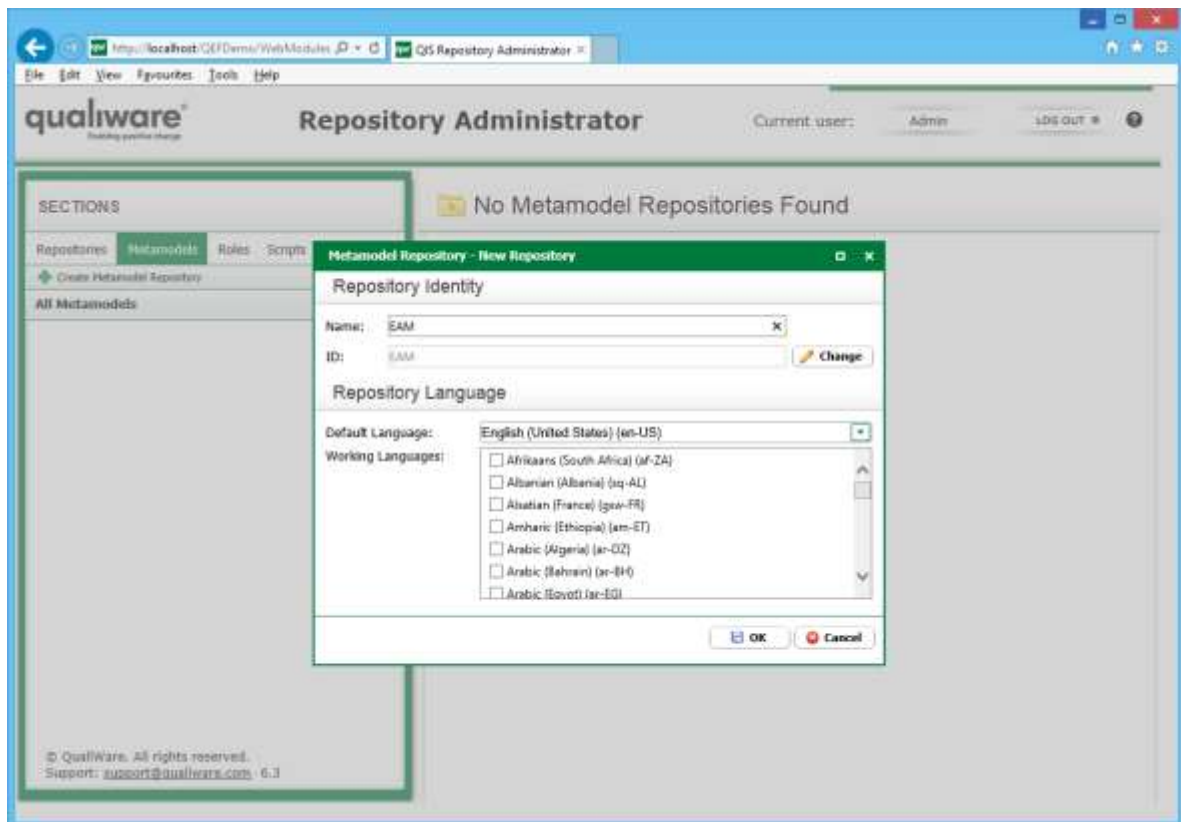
http://localhost/QEFDemo/WebModules
QIS Repository Administrator

File Edit View Favourites Tools Help

qualiware
Enabling positive change

Repository Administrator

Current user: Admin LOG OUT

SECTIONS

Repositories Metamodels Roles Scripts

Create Metamodel Repository

All Metamodels

No Metamodel Repositories Found

Metamodel Repository - New Repository

Repository Identity

Name: EAM

ID: EAM

Change

Repository Language

Default Language: English (United States) (en-US)

Working Languages:

Afrikaans (South Africa) (af-ZA)
Albanian (Albania) (sq-AL)
Alsatian (France) (gsw-FR)
Amharic (Ethiopia) (am-ET)
Arabic (Algeria) (ar-DZ)
Arabic (Bahrain) (ar-BH)
Arabic (Egypt) (ar-EG)

OK Cancel

© QualiWare. All rights reserved.
Support: support@qualiware.com 6.3